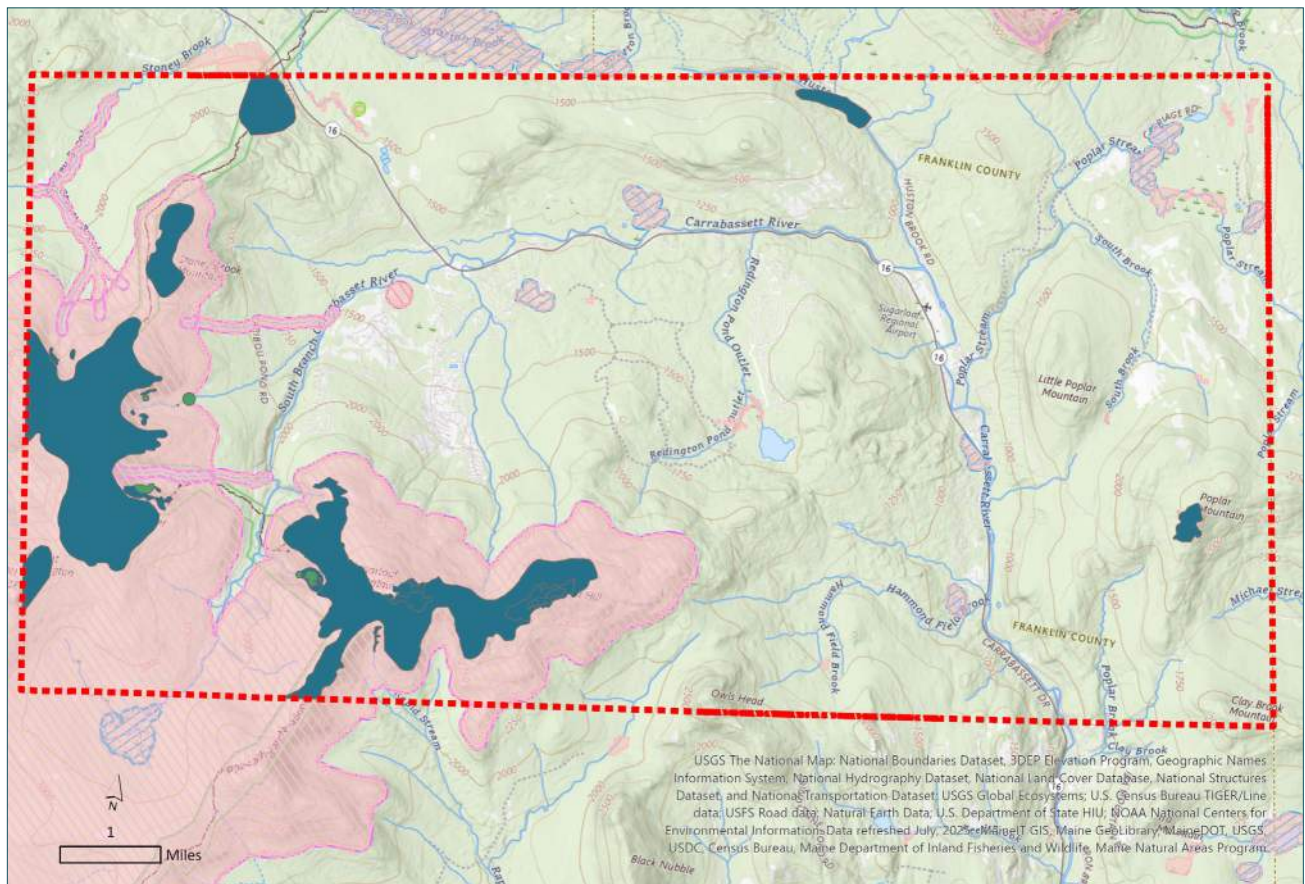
Stoney Brook

16

1500

2000

FRANKLIN COUNTY

Poplar Stream

HUSTON BROOK RD

Carrabassett River

16

South Brook

Poplar Stream

South Branch Carrabassett River

Redington Pond Outlet

Sugarloaf Regional Airport

16

Poplar Stream

Little Poplar Mountain

South Brook

Redington Pond Outlet

Carrabassett River

Poplar Mountain

Poplar Stream

Hammond Field Brook

Hammond Field Brook

FRANKLIN COUNTY

CARRABASSETT DR

Michael Stream

Owls Head

Poplar Brook

Clay Brook Mountain

Clay Brook

USGS The National Map: National Boundaries Dataset, 3DEP Elevation Program, Geographic Names Information System, National Hydrography Dataset, National Land Cover Database, National Structures Dataset, and National Transportation Dataset; USGS Global Ecosystems; U.S. Census Bureau TIGER/Line data; USFS Road data; Natural Earth Data; U.S. Department of State HIU; NOAA National Centers for Environmental Information. Data refreshed July, 2025. MaineIT GIS, Maine GeoLibrary, MaineDOT, USGS, USDC Census Bureau, Maine Department of Inland Fisheries and Wildlife, Maine Natural Areas Program

Black Nubble

N

1

Miles